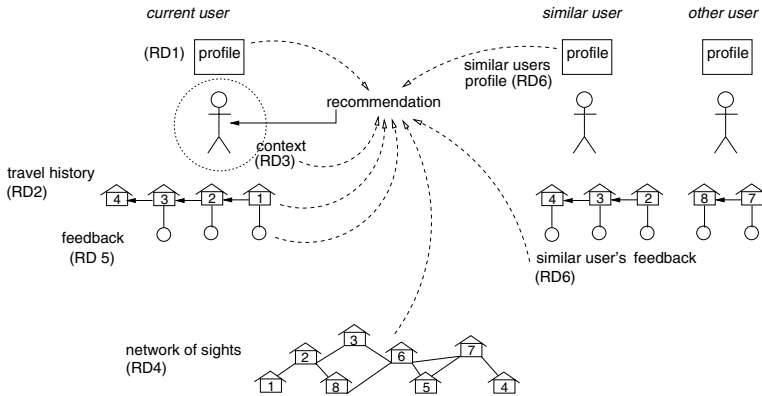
current user

similar user

other user

(RD1) profile

profile

profile

similar users profile (RD6)

recommendation

context (RD3)

travel history (RD2)

4 3 2 1

feedback (RD 5)

4 3 2

8 7

similar user's feedback (RD6)

network of sights (RD4)

3

2

6

7

1

8

5

4